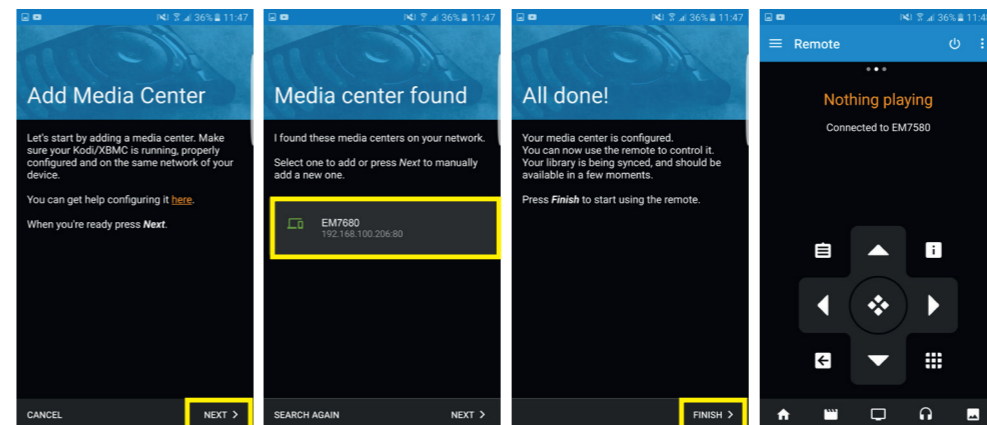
36% 11:47

Add Media Center

Let's start by adding a media center. Make sure your Kodi/XBMC is running, properly configured and on the same network of your device.

You can get help configuring it here.

When you're ready press *Next*.

CANCEL

NEXT >

36% 11:47

Media center found

I found these media centers on your network.

Select one to add or press *Next* to manually add a new one.

EM7680
192.168.100.206:80

SEARCH AGAIN

NEXT >

36% 11:47

All done!

Your media center is configured.
You can now use the remote to control it.
Your library is being synced, and should be available in a few moments.

Press *Finish* to start using the remote.

FINISH >

36% 11:4

Remote

Nothing playing

Connected to EM7580